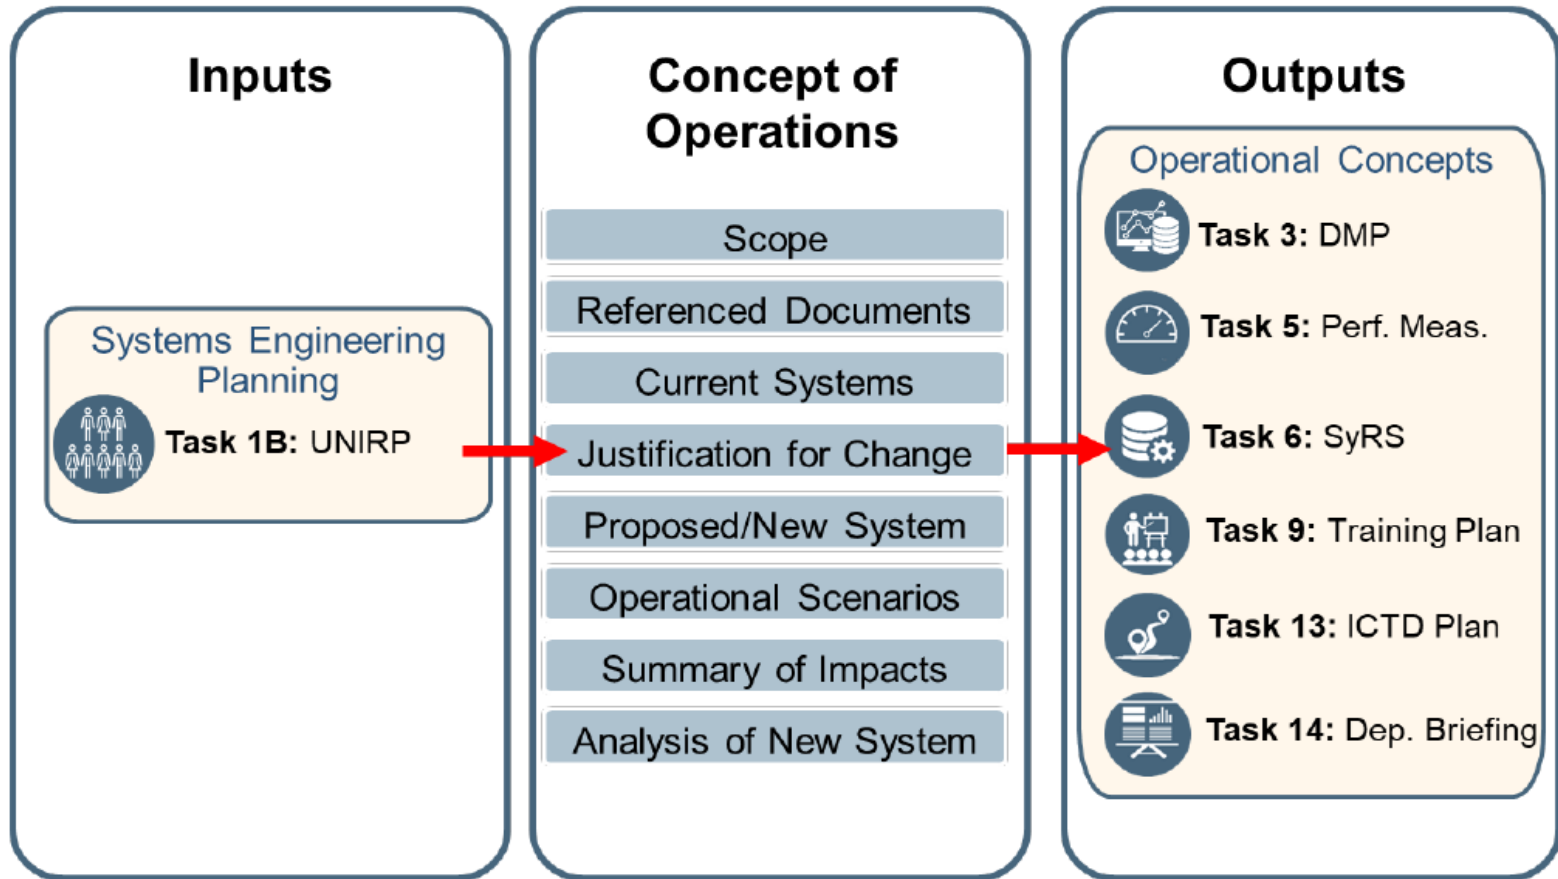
Inputs

Systems Engineering Planning

Task 1B: UNIRP

Concept of Operations

Scope

Referenced Documents

Current Systems

Justification for Change

Proposed/New System

Operational Scenarios

Summary of Impacts

Analysis of New System

Outputs

Operational Concepts

Task 3: DMP

Task 5: Perf. Meas.

Task 6: SyRS

Task 9: Training Plan

Task 13: ICTD Plan

Task 14: Dep. Briefing